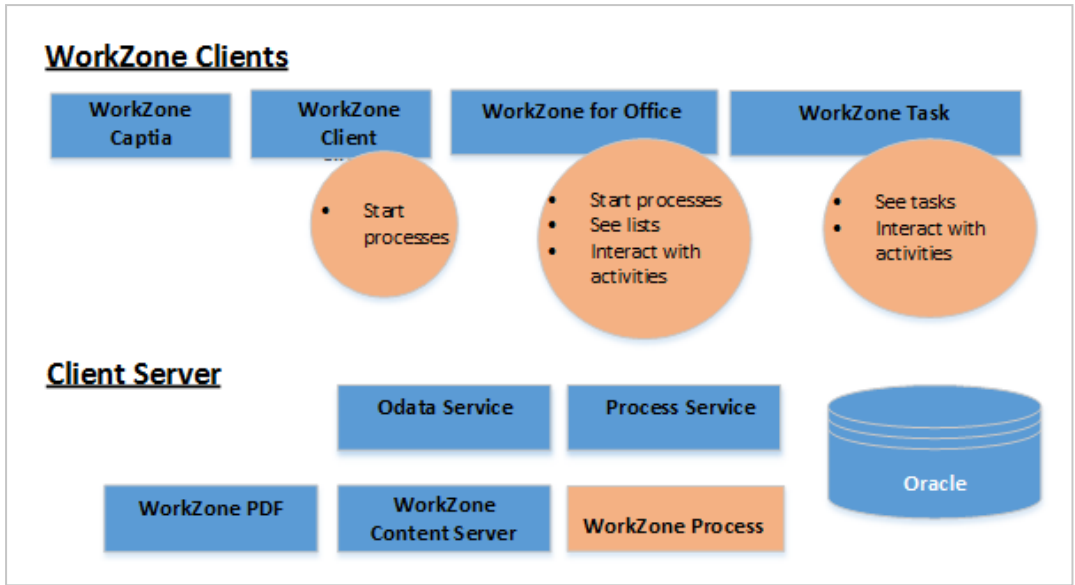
WorkZone Clients

WorkZone Captia

WorkZone Client

WorkZone for Office

WorkZone Task

- Start processes

- Start processes
- See lists
- Interact with activities

- See tasks
- Interact with activities

Client Server

Odata Service

Process Service

Oracle

WorkZone PDF

WorkZone Content Server

WorkZone Process